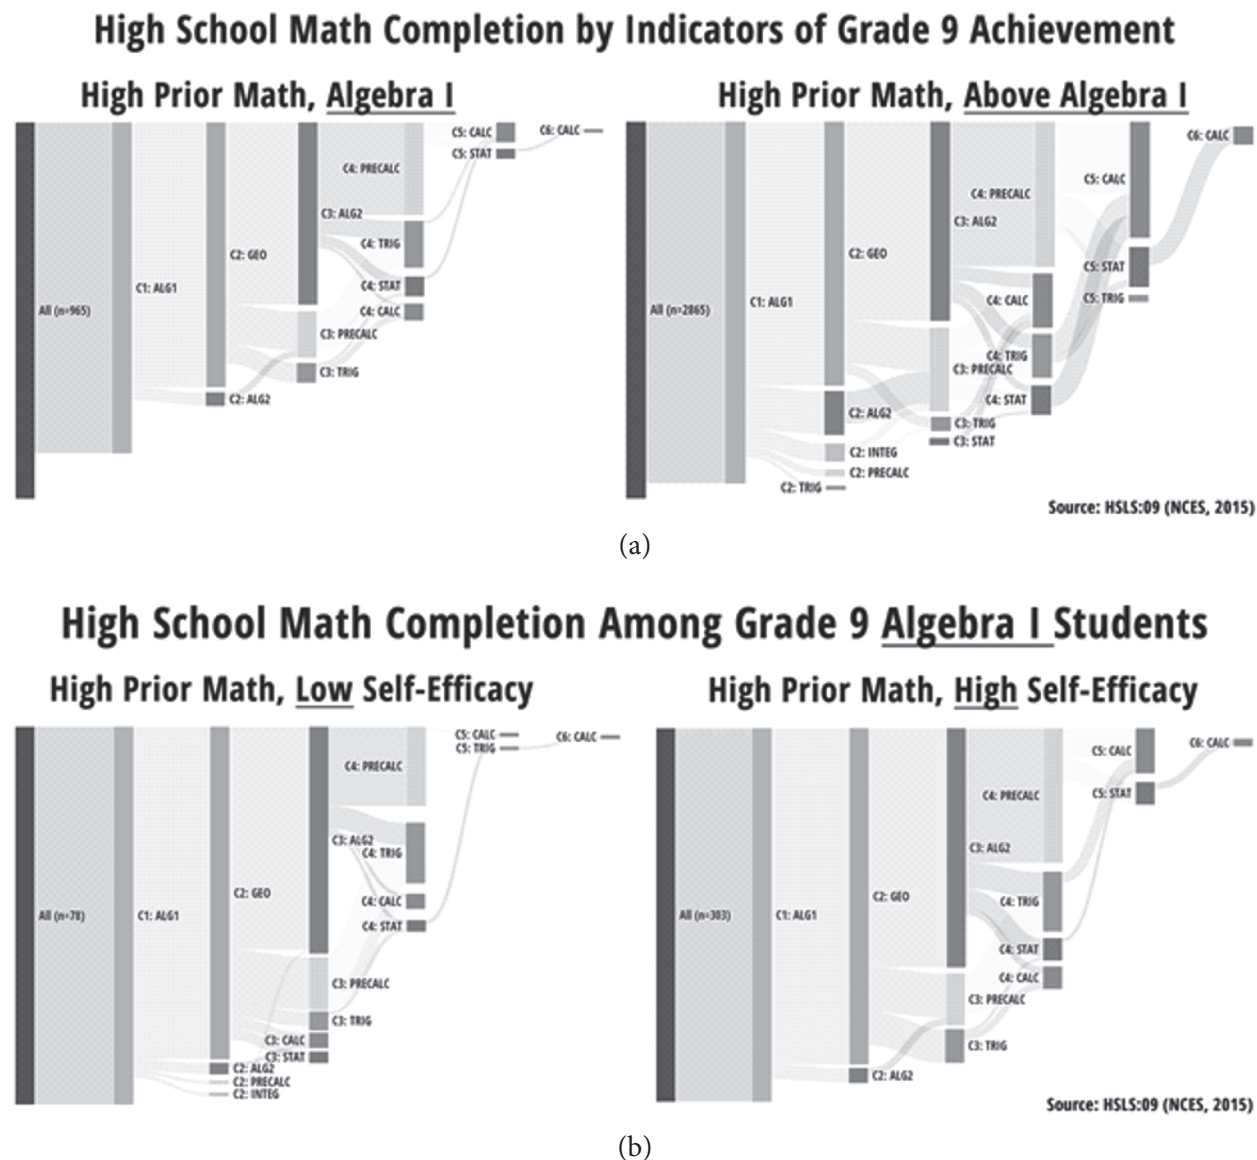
High School Math Completion by Indicators of Grade 9 Achievement

High Prior Math, Algebra I

All (n=965)
C1: ALG1
C2: GEO
C2: ALG2
C3: ALG2
C3: PRECALC
C3: TRIG
C4: PRECALC
C4: TRIG
C4: STAT
C4: CALC
C5: CALC
C5: STAT
C6: CALC

High Prior Math, Above Algebra I

All (n=2865)
C1: ALG1
C2: GEO
C2: ALG2
C2: INTEG
C2: PRECALC
C2: TRIG
C3: ALG2
C3: PRECALC
C3: TRIG
C3: STAT
C4: PRECALC
C4: CALC
C4: TRIG
C4: STAT
C5: CALC
C5: STAT
C5: TRIG
C6: CALC

Source: HSLS:09 (NCES, 2015)

(a)

High School Math Completion Among Grade 9 Algebra I Students

High Prior Math, Low Self-Efficacy

All (n=78)
C1: ALG1
C2: GEO
C2: ALG2
C2: PRECALC
C2: INTEG
C3: ALG2
C3: PRECALC
C3: TRIG
C3: CALC
C3: STAT
C4: PRECALC
C4: TRIG
C4: CALC
C4: STAT
C5: CALC
C5: TRIG
C6: CALC

High Prior Math, High Self-Efficacy

All (n=303)
C1: ALG1
C2: GEO
C2: ALG2
C3: ALG2
C3: PRECALC
C3: TRIG
C4: PRECALC
C4: TRIG
C4: STAT
C4: CALC
C5: CALC
C5: STAT
C6: CALC

Source: HSLS:09 (NCES, 2015)

(b)